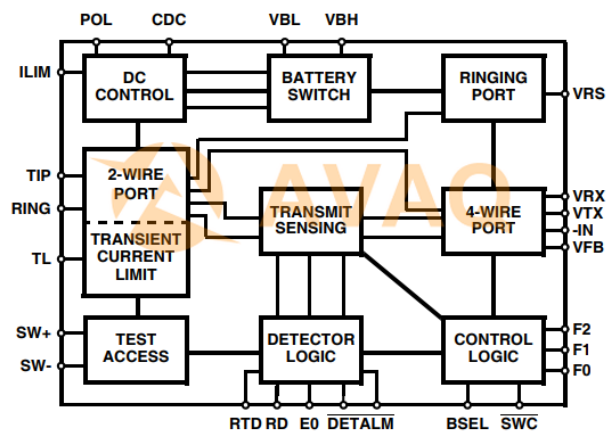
POL
CDC
VBL
VBH
ILIM
DC CONTROL
BATTERY SWITCH
RINGING PORT
VRS
TIP
RING
2-WIRE PORT
TRANSIENT CURRENT LIMIT
AVAQ
TRANSMIT SENSING
4-WIRE PORT
VRX
VTX
-IN
VFB
TL
SW+
SW-
TEST ACCESS
DETECTOR LOGIC
CONTROL LOGIC
F2
F1
F0
RTD
RD
E0
$\overline{DETALM}$
BSEL
$\overline{SWC}$